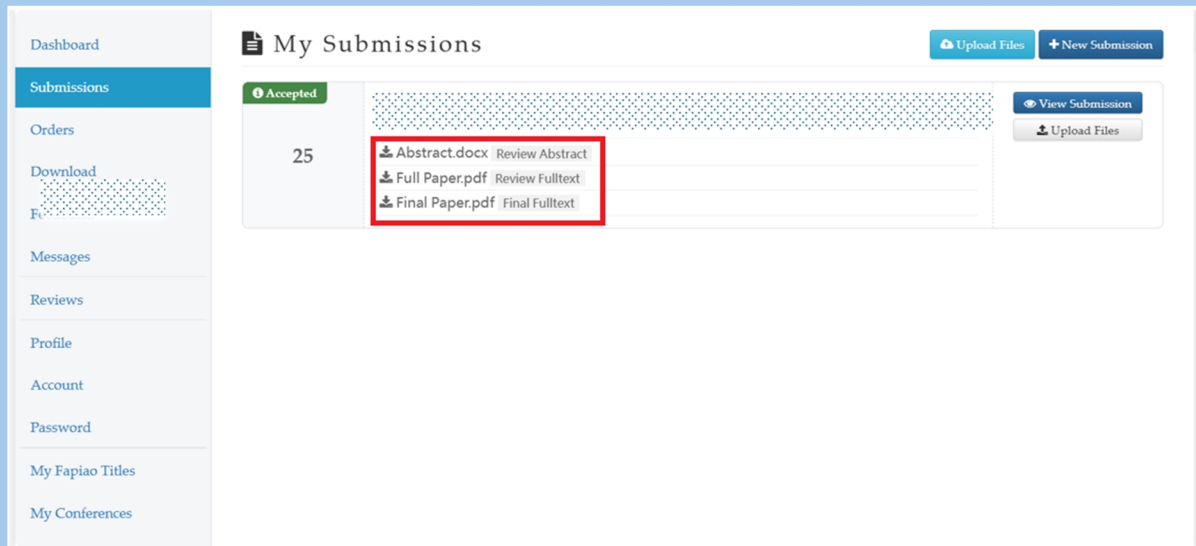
Dashboard
Submissions
Orders
Download
F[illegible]
Messages
Reviews
Profile
Account
Password
My Fapiao Titles
My Conferences

My Submissions

Upload Files
New Submission

Accepted
25
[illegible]
Abstract.docx Review Abstract
Full Paper.pdf Review Fulltext
Final Paper.pdf Final Fulltext

View Submission
Upload Files